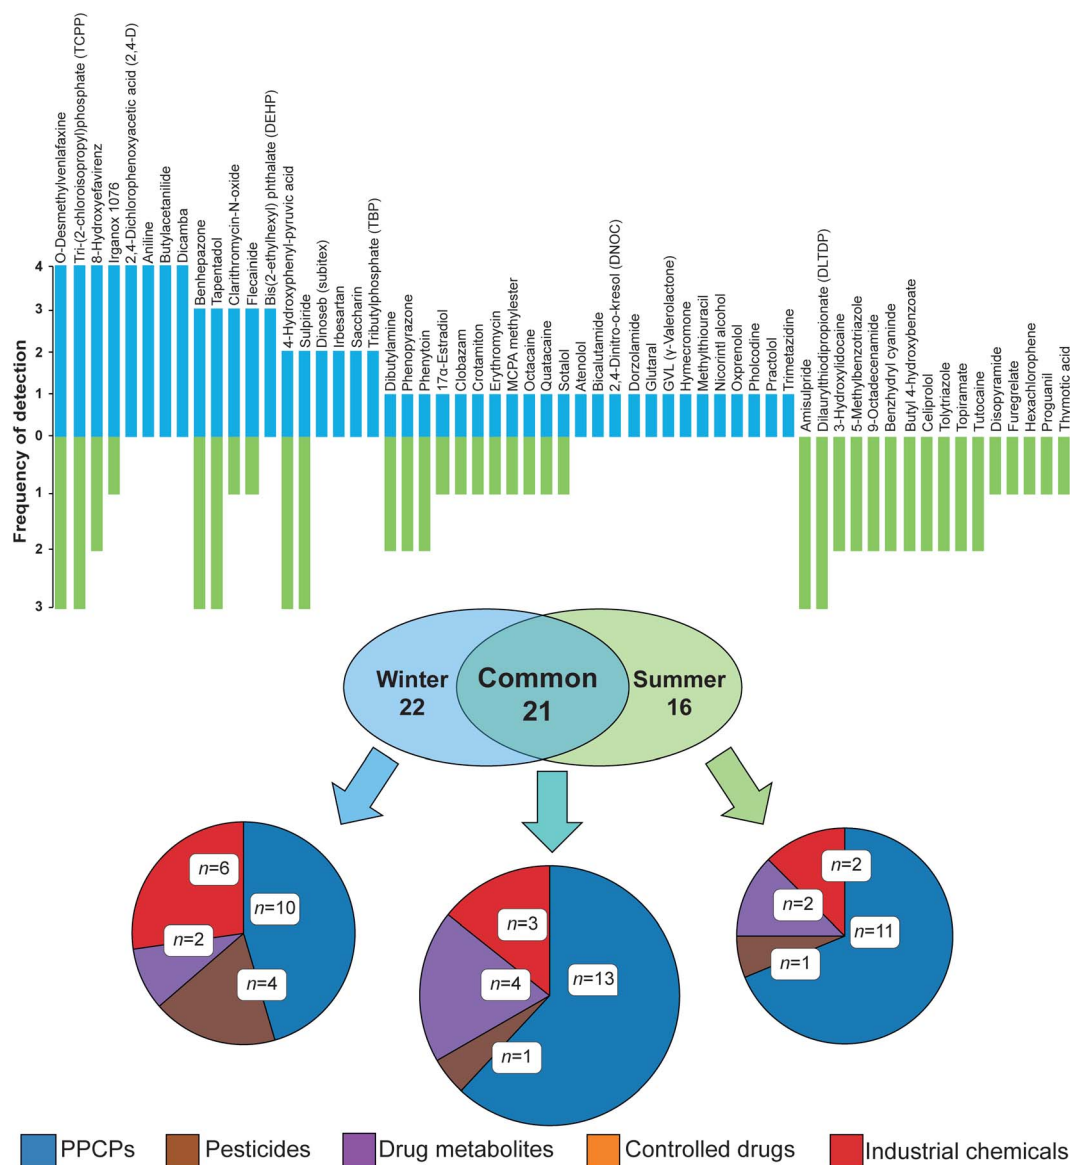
O-Desmethylvenlafaxine
Tri-(2-chloroisopropyl)phosphate (TCPP)
8-Hydroxyefavirenz
Irganox 1076
2,4-Dichlorophenoxyacetic acid (2,4-D)
Aniline
Butylacetanilide
Dicamba
Benhepazone
Tapentadol
Clarithromycin-N-oxide
Flecainide
Bis(2-ethylhexyl) phthalate (DEHP)
4-Hydroxyphenyl-pyruvic acid
Sulpiride
Dinoseb (subitex)
Irbesartan
Saccharin
Tributylphosphate (TBP)
Dibutylamine
Phenopyrazone
Phenytoin
17α-Estradiol
Clobazam
Crotamiton
Erythromycin
MCPA methylester
Octacaine
Quatacaine
Sotalol
Atenolol
Bicalutamide
2,4-Dinitro-o-kresol (DNOC)
Dorzolamide
Glutaral
GVL (γ-Valerolactone)
Hymecromone
Methylthiouracil
Nicorintl alcohol
Oxprenolol
Pholcodine
Practolol
Trimetazidine
Amisulpride
Dilaurylthiodipropionate (DLTDP)
3-Hydroxylidocaine
5-Methylbenzotriazole
9-Octadecenamide
Benzhydryl cyanide
Butyl 4-hydroxybenzoate
Celiprolol
Tolytriazole
Topiramate
Tutocaine
Disopyramide
Furegrelate
Hexachlorophene
Proguanil
Thymotic acid

Frequency of detection
4
3
2
1
0
1
2
3

Winter
22
Common
21
Summer
16

$n$=6
$n$=10
$n$=2
$n$=4

$n$=3
$n$=4
$n$=13
$n$=1

$n$=2
$n$=2
$n$=11
$n$=1

PPCPs Pesticides Drug metabolites Controlled drugs Industrial chemicals